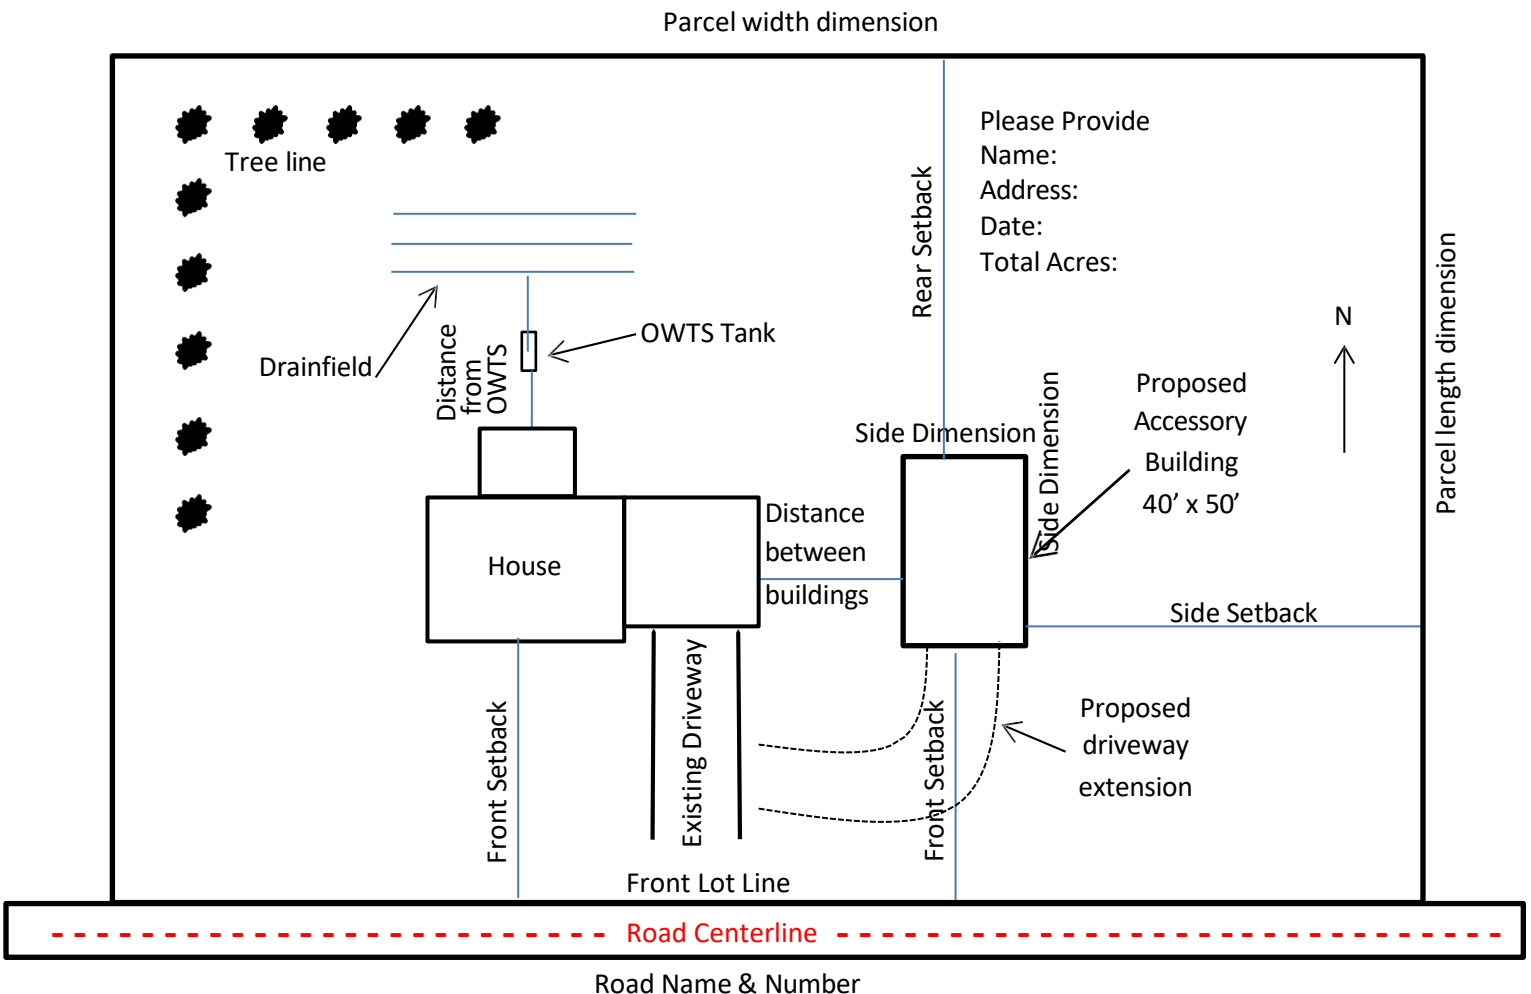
Parcel width dimension

Tree line

Please Provide
Name:
Address:
Date:
Total Acres:

Rear Setback

Parcel length dimension

N

Drainfield

Distance from OWTS

OWTS Tank

Side Dimension

Side Dimension

Proposed Accessory Building 40’ x 50’

House

Distance between buildings

Side Setback

Front Setback

Existing Driveway

Front Setback

Proposed driveway extension

Front Lot Line

Road Centerline

Road Name & Number